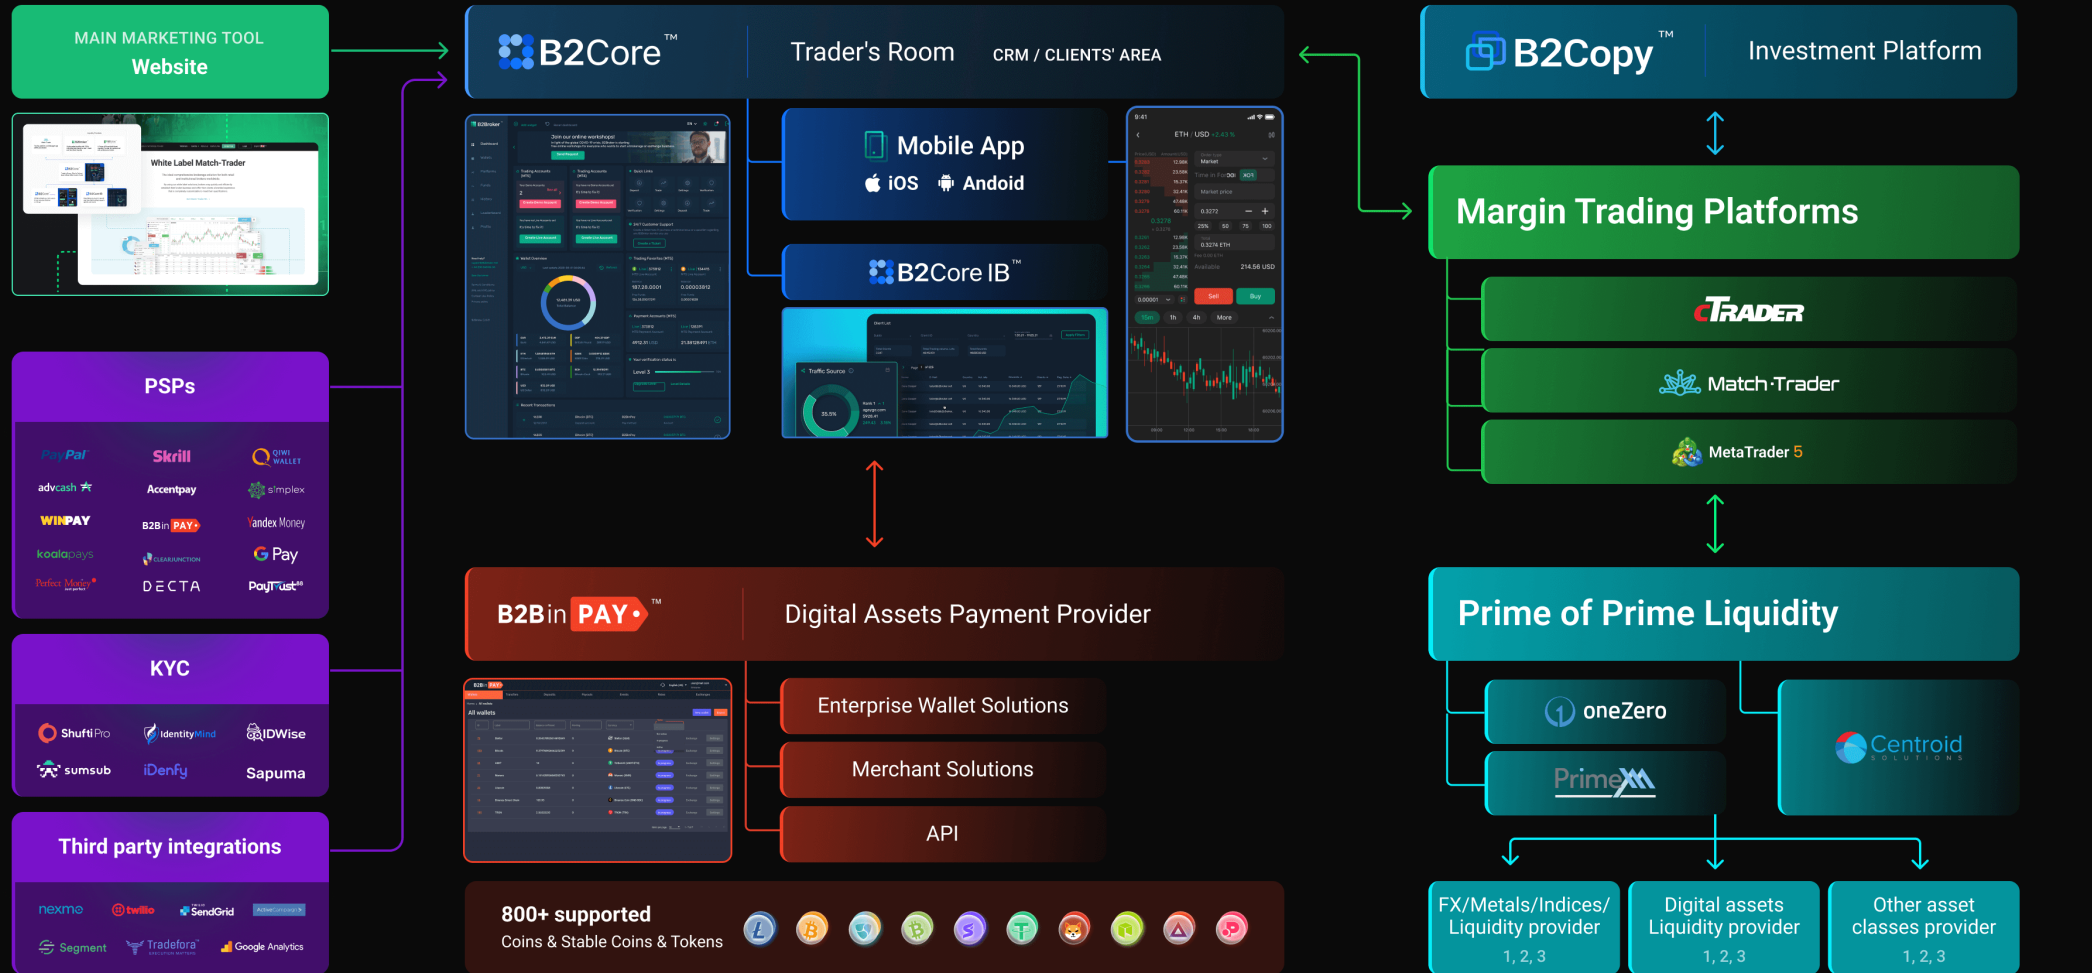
MAIN MARKETING TOOL
Website

White Label Match-Trader

PSPs

PayPal Skrill QIWI WALLET
advcash Accentpay simplex
WINPAY B2Bin PAY Yandex Money
koalapays CLEARJUNCTION G Pay
Perfect Money DECTA PayTrust

KYC

ShuftiPro IdentityMind IDWise
sumsub iDenfy Sapuma

Third party integrations

nexmo twilio SendGrid ActiveCampaign
Segment Tradefora Google Analytics

B2Core™ Trader's Room CRM / CLIENTS' AREA

Mobile App
iOS Andoid

B2Core IB™

B2Bin PAY™ Digital Assets Payment Provider

Enterprise Wallet Solutions

Merchant Solutions

API

800+ supported
Coins & Stable Coins & Tokens

B2Copy™ Investment Platform

Margin Trading Platforms

cTrader

Match-Trader

MetaTrader 5

Prime of Prime Liquidity

oneZero

PrimeXM

Centroid SOLUTIONS

FX/Metals/Indices/ Liquidity provider
1, 2, 3

Digital assets Liquidity provider
1, 2, 3

Other asset classes provider
1, 2, 3